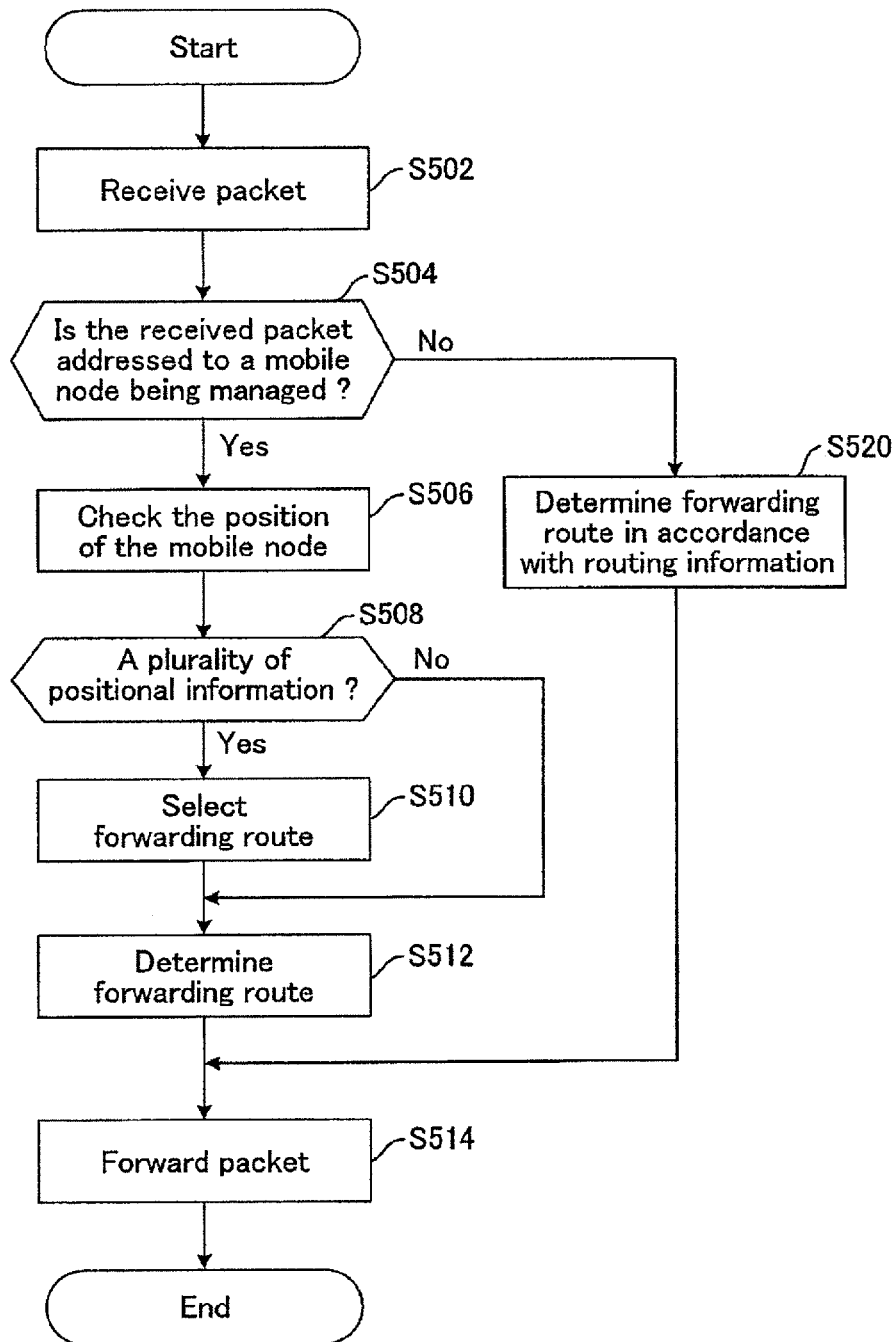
Start

Receive packet

S502

S504

Is the received packet addressed to a mobile node being managed ?

No

Yes

S520

Determine forwarding route in accordance with routing information

Check the position of the mobile node

S506

S508

A plurality of positional information ?

No

Yes

Select forwarding route

S510

Determine forwarding route

S512

Forward packet

S514

End